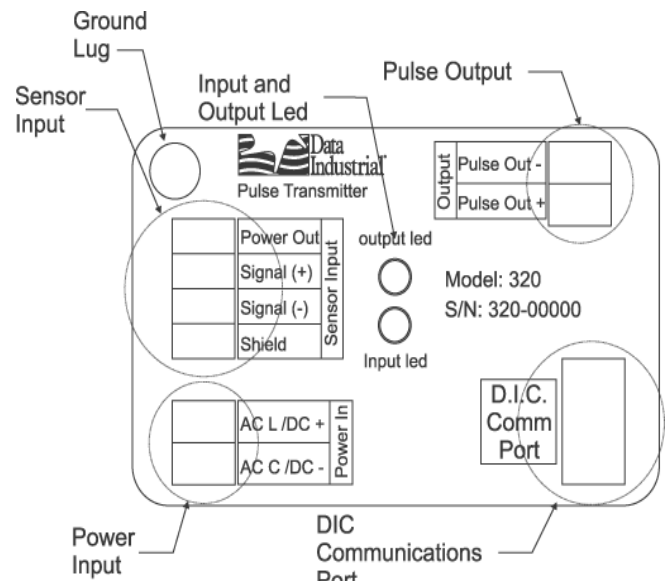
Ground Lug

Sensor Input

Input and Output Led

Pulse Output

Data Industrial

Pulse Transmitter

Output

Pulse Out -

Pulse Out +

Power Out

Signal (+)

Signal (-)

Shield

Sensor Input

output led

Input led

Model: 320

S/N: 320-00000

AC L /DC +

AC C /DC -

Power In

D.I.C. Comm Port

Power Input

DIC Communications Port